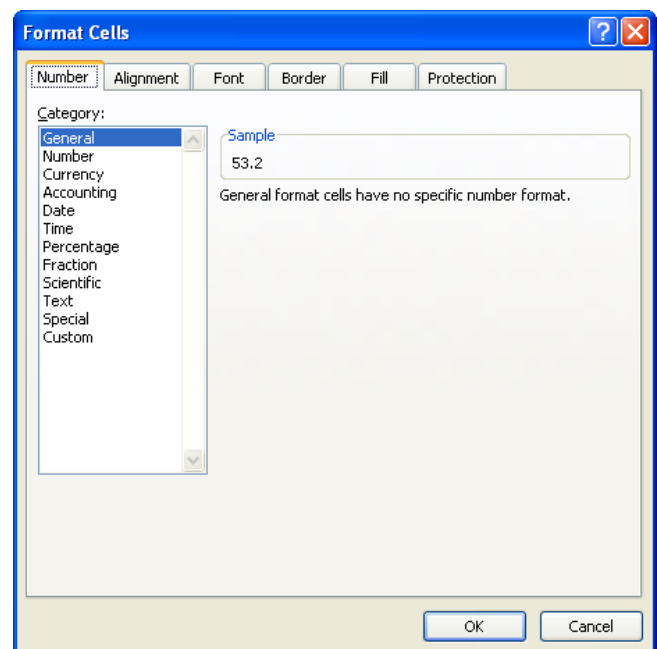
Format Cells

Number Alignment Font Border Fill Protection

Category:
General
Number
Currency
Accounting
Date
Time
Percentage
Fraction
Scientific
Text
Special
Custom

Sample
53.2

General format cells have no specific number format.

OK Cancel